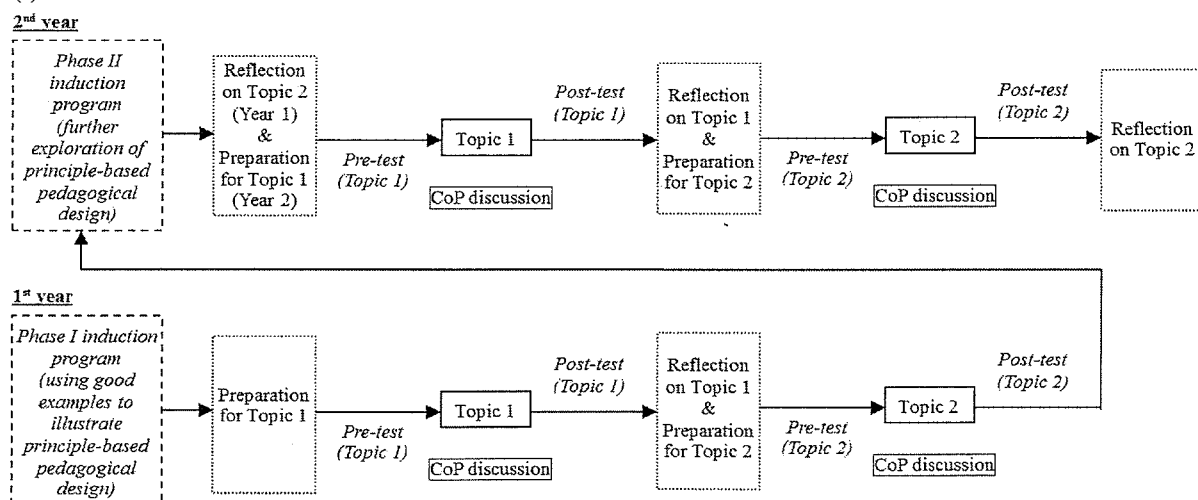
2nd year

Phase II induction program (further exploration of principle-based pedagogical design)

Reflection on Topic 2 (Year 1) & Preparation for Topic 1 (Year 2)

Pre-test (Topic 1)

Topic 1

CoP discussion

Post-test (Topic 1)

Reflection on Topic 1 & Preparation for Topic 2

Pre-test (Topic 2)

Topic 2

CoP discussion

Post-test (Topic 2)

Reflection on Topic 2

1st year

Phase I induction program (using good examples to illustrate principle-based pedagogical design)

Preparation for Topic 1

Pre-test (Topic 1)

Topic 1

CoP discussion

Post-test (Topic 1)

Reflection on Topic 1 & Preparation for Topic 2

Pre-test (Topic 2)

Topic 2

CoP discussion

Post-test (Topic 2)